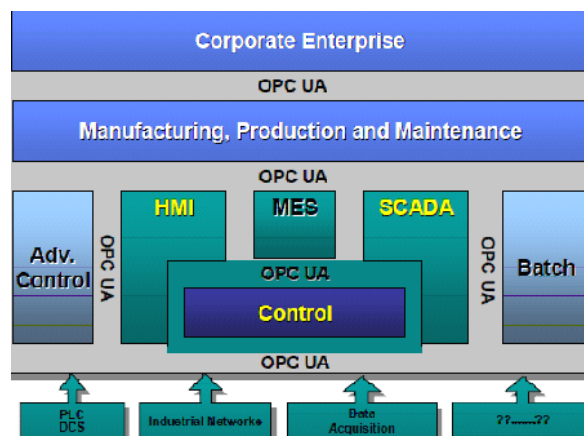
Corporate Enterprise

OPC UA

Manufacturing, Production and Maintenance

OPC UA

Adv. Control

OPC UA

HMI

MES

SCADA

OPC UA

Batch

OPC UA

Control

OPC UA

PLC DCS

Industrial Networks

Data Acquisition

??......??